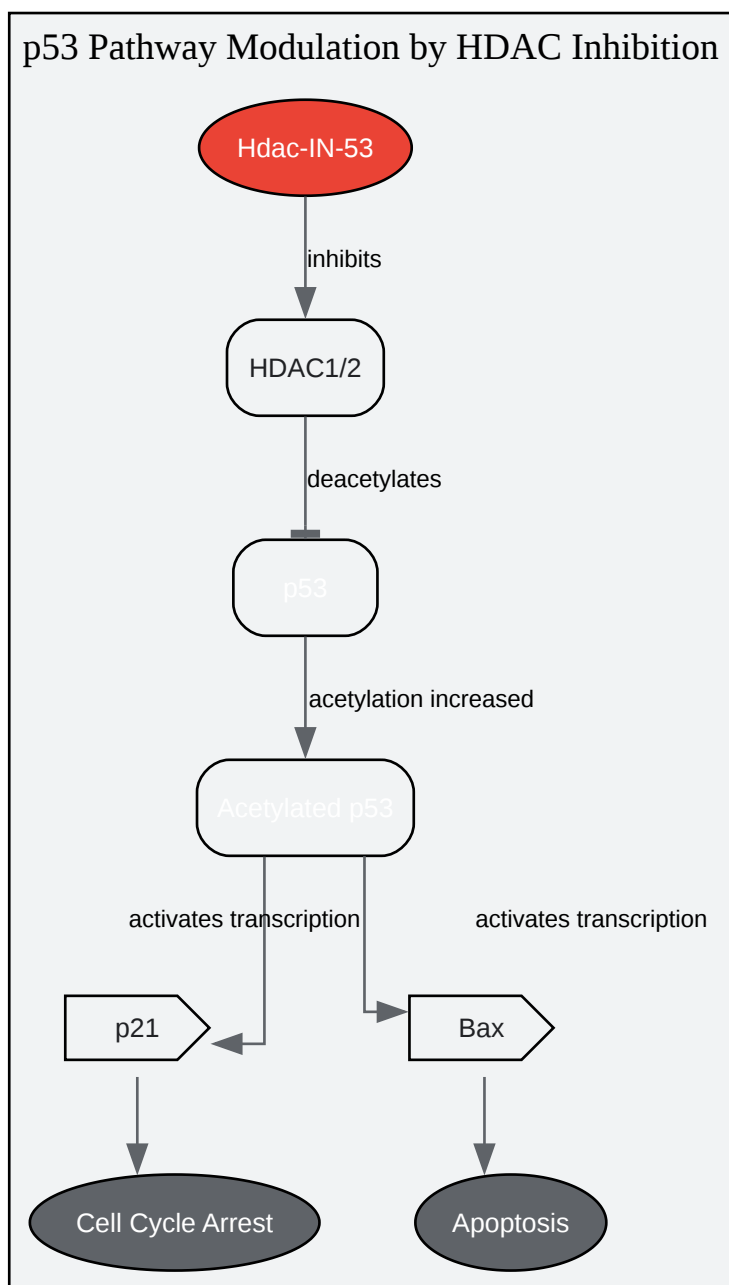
p53 Pathway Modulation by HDAC Inhibition

Hdac-IN-53

inhibits

HDAC1/2

deacetylates

p53

acetylation increased

Acetylated p53

activates transcription

activates transcription

p21

Bax

Cell Cycle Arrest

Apoptosis